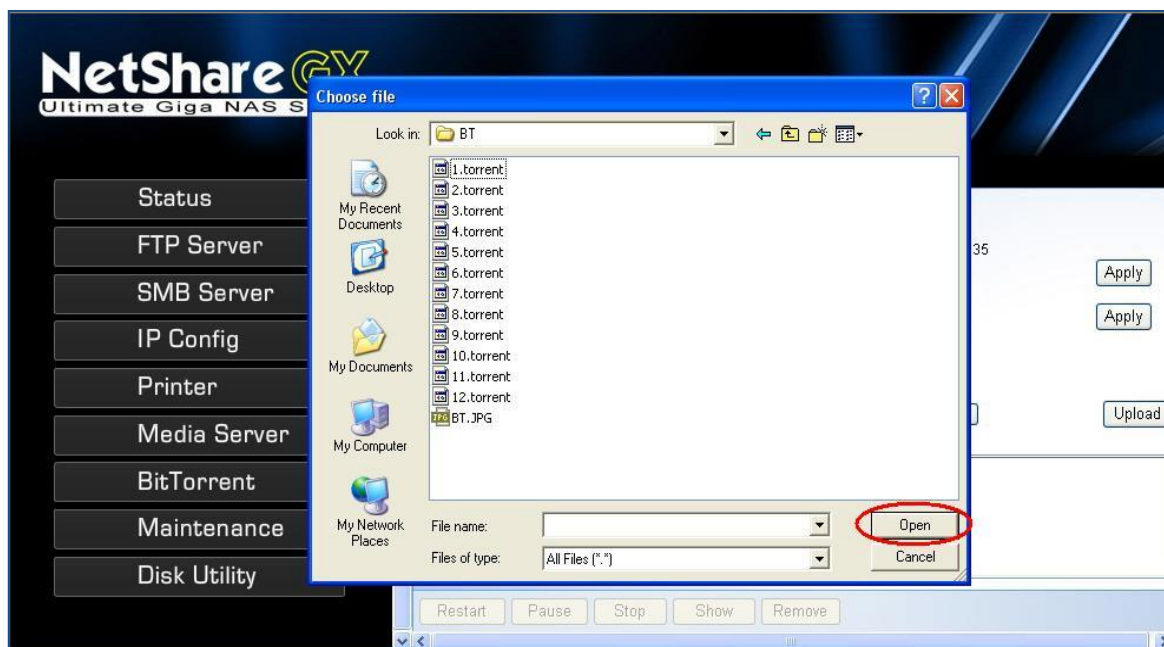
NetShare GX
Ultimate Giga NAS S

Status
FTP Server
SMB Server
IP Config
Printer
Media Server
BitTorrent
Maintenance
Disk Utility

Choose file

Look in: BT

My Recent Documents
Desktop
My Documents
My Computer
My Network Places

1.torrent
2.torrent
3.torrent
4.torrent
5.torrent
6.torrent
7.torrent
8.torrent
9.torrent
10.torrent
11.torrent
12.torrent
BT.JPG

File name:
Files of type: All Files (*.*)

Open
Cancel

35
Apply
Apply
Upload

Restart Pause Stop Show Remove